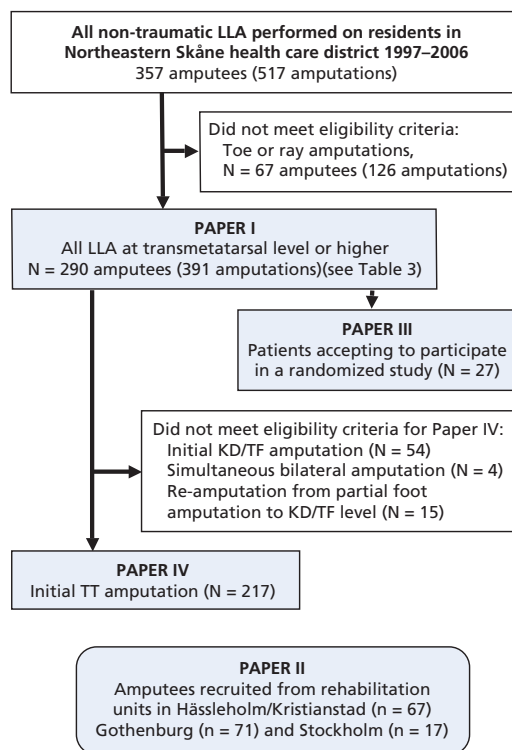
All non-traumatic LLA performed on residents in Northeastern Skåne health care district 1997–2006
357 amputees (517 amputations)

Did not meet eligibility criteria:
Toe or ray amputations,
N = 67 amputees (126 amputations)

PAPER I
All LLA at transmetatarsal level or higher
N = 290 amputees (391 amputations)(see Table 3)

PAPER III
Patients accepting to participate in a randomized study (N = 27)

Did not meet eligibility criteria for Paper IV:
Initial KD/TF amputation (N = 54)
Simultaneous bilateral amputation (N = 4)
Re-amputation from partial foot amputation to KD/TF level (N = 15)

PAPER IV
Initial TT amputation (N = 217)

PAPER II
Amputees recruited from rehabilitation units in Hässleholm/Kristianstad (n = 67)
Gothenburg (n = 71) and Stockholm (n = 17)